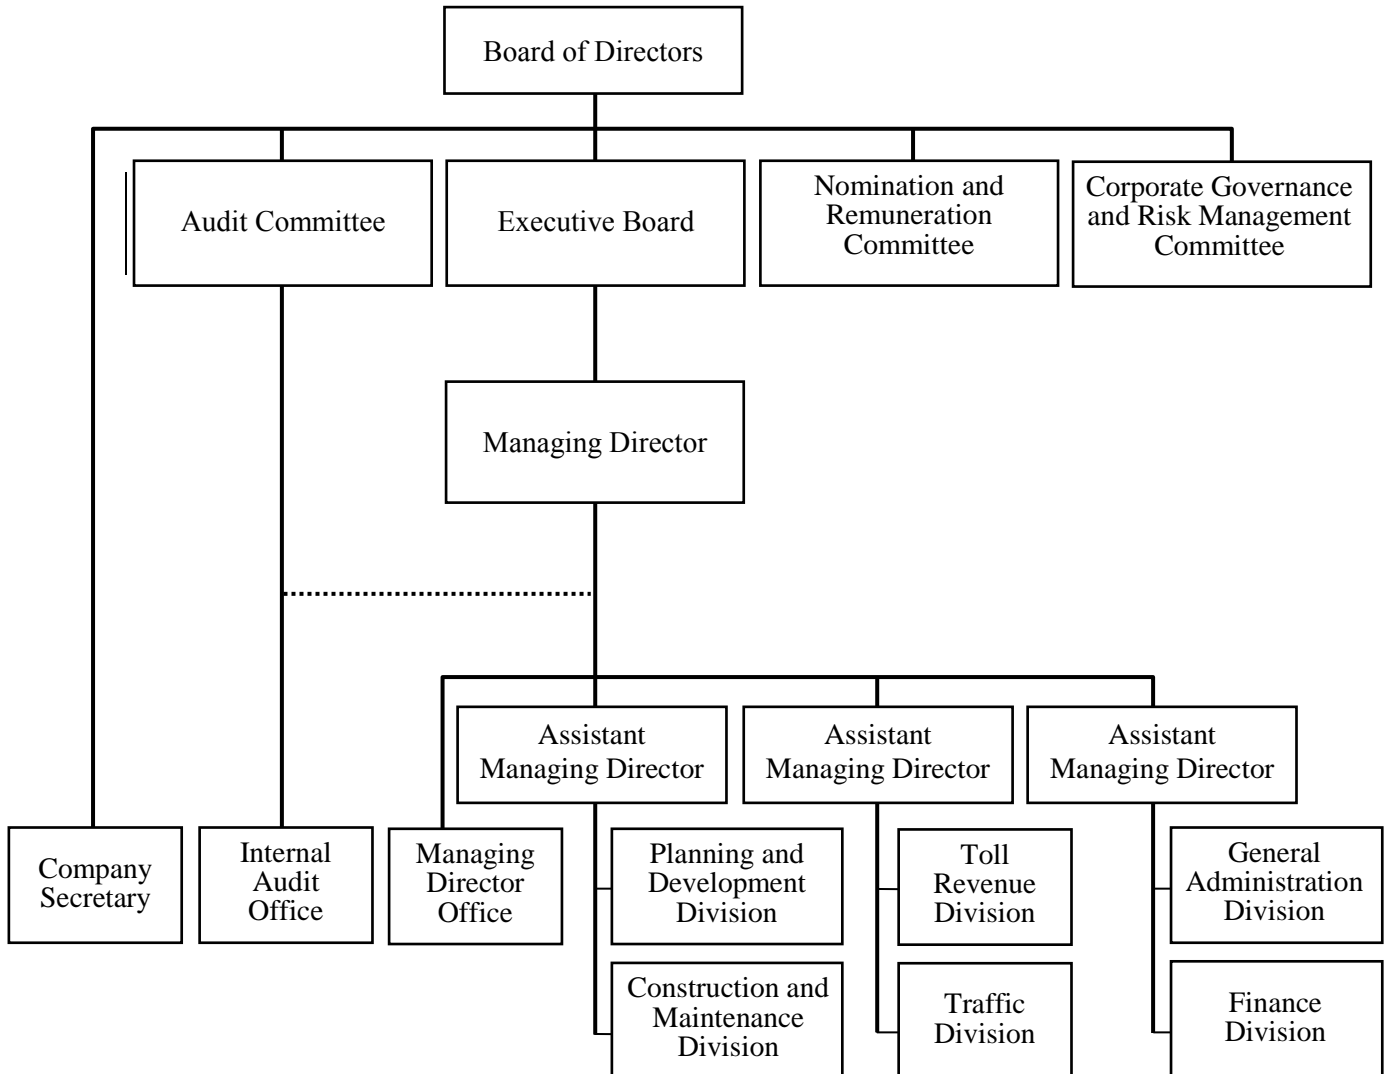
Board of Directors

Audit Committee

Executive Board

Nomination and Remuneration Committee

Corporate Governance and Risk Management Committee

Managing Director

Assistant Managing Director

Assistant Managing Director

Assistant Managing Director

Company Secretary

Internal Audit Office

Managing Director Office

Planning and Development Division

Construction and Maintenance Division

Toll Revenue Division

Traffic Division

General Administration Division

Finance Division